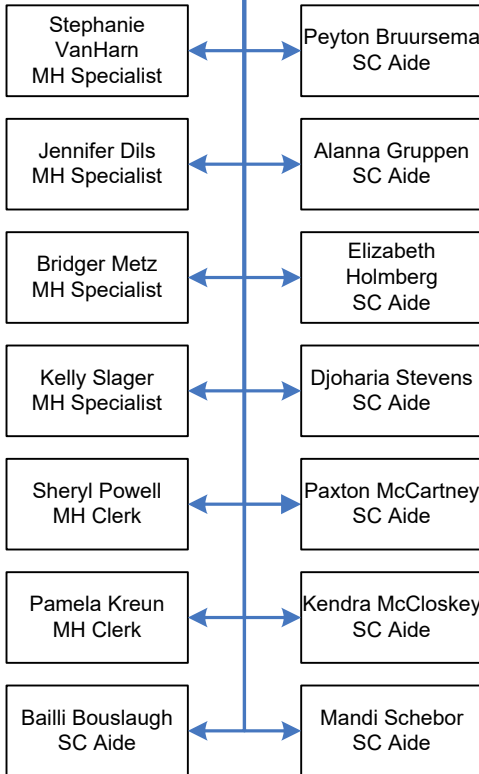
Stephanie VanHarn
MH Specialist

Peyton Bruursema
SC Aide

Jennifer Dils
MH Specialist

Alanna Gruppen
SC Aide

Bridger Metz
MH Specialist

Elizabeth Holmberg
SC Aide

Kelly Slager
MH Specialist

Djoharia Stevens
SC Aide

Sheryl Powell
MH Clerk

Paxton McCartney
SC Aide

Pamela Kreun
MH Clerk

Kendra McCloskey
SC Aide

Bailli Bouslaugh
SC Aide

Mandi Schebor
SC Aide